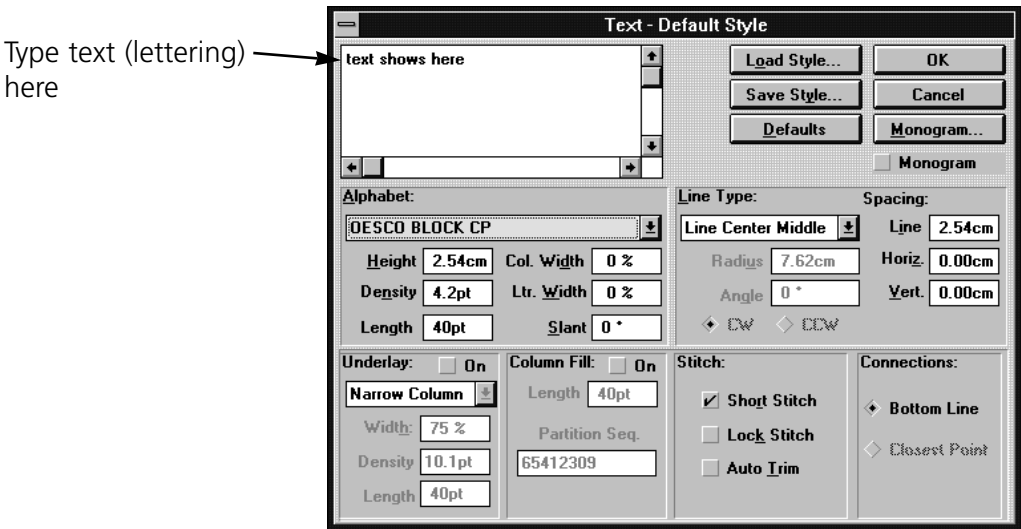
Type text (lettering) here

Text - Default Style

text shows here

Load Style...
OK
Save Style...
Cancel
Defaults
Monogram...
Monogram

Alphabet:
OESCO BLOCK CP
Height 2.54cm
Col. Width 0 %
Density 4.2pt
Ltr. Width 0 %
Length 40pt
Slant 0 °

Line Type:
Line Center Middle
Radius 7.62cm
Angle 0 °
CW
CCW

Spacing:
Line 2.54cm
Horiz. 0.00cm
Vert. 0.00cm

Underlay: On
Narrow Column
Width: 75 %
Density 10.1pt
Length 40pt

Column Fill: On
Length 40pt
Partition Seq.
65412309

Stitch:
Short Stitch
Lock Stitch
Auto Trim

Connections:
Bottom Line
Closest Point